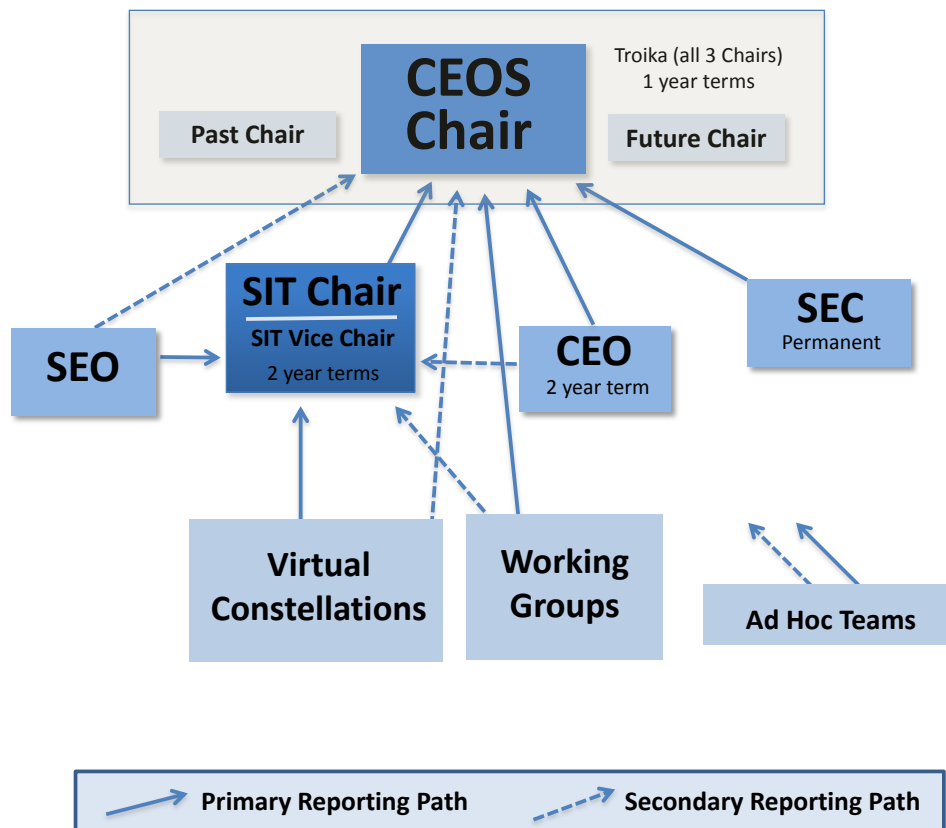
Troika (all 3 Chairs)
1 year terms

CEOS Chair

Past Chair

Future Chair

SIT Chair

SIT Vice Chair

2 year terms

SEO

CEO

2 year term

SEC

Permanent

Virtual Constellations

Working Groups

Ad Hoc Teams

Primary Reporting Path

Secondary Reporting Path